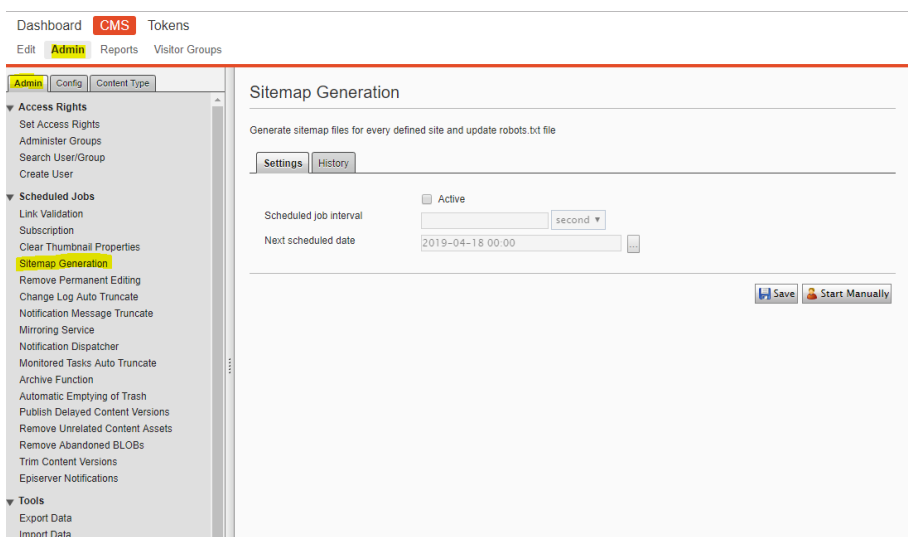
Dashboard CMS Tokens
Edit Admin Reports Visitor Groups

Admin Config Content Type

Access Rights
Set Access Rights
Administer Groups
Search User/Group
Create User

Scheduled Jobs
Link Validation
Subscription
Clear Thumbnail Properties
Sitemap Generation
Remove Permanent Editing
Change Log Auto Truncate
Notification Message Truncate
Mirroring Service
Notification Dispatcher
Monitored Tasks Auto Truncate
Archive Function
Automatic Emptying of Trash
Publish Delayed Content Versions
Remove Unrelated Content Assets
Remove Abandoned BLOBs
Trim Content Versions
Episerver Notifications

Tools
Export Data
Import Data

Sitemap Generation

Generate sitemap files for every defined site and update robots.txt file

Settings History

Active
Scheduled job interval second
Next scheduled date 2019-04-18 00:00 ...

Save Start Manually